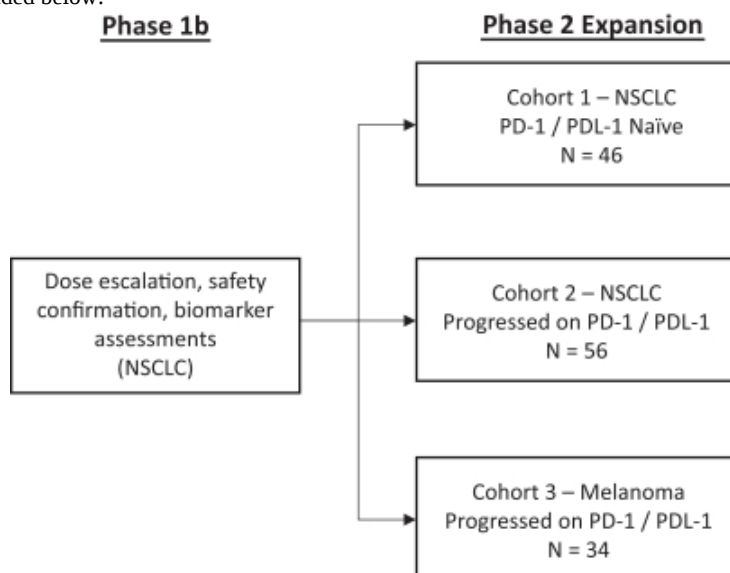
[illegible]ded below:

Phase 1b

Phase 2 Expansion

Dose escalation, safety confirmation, biomarker assessments (NSCLC)

Cohort 1 – NSCLC
PD-1 / PDL-1 Naïve
N = 46

Cohort 2 – NSCLC
Progressed on PD-1 / PDL-1
N = 56

Cohort 3 – Melanoma
Progressed on PD-1 / PDL-1
N = 34